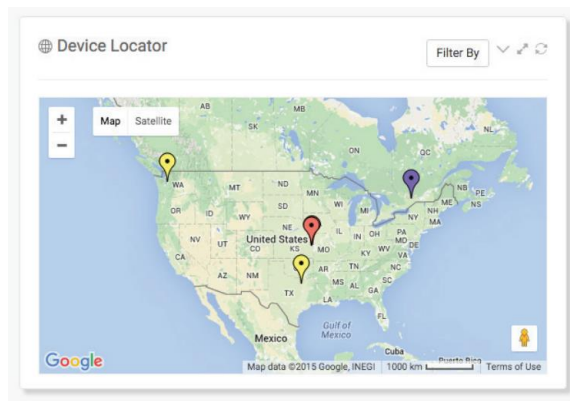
Device Locator

Filter By

+
−
Map Satellite

AB
SK
MB
ON
QC
NL
WA
MT
ND
MN
OR
ID
SD
WI
MI
NB
PE
NS
ME
VT
NH
NY
MA
WY
NE
IA
IL
IN
OH
PA
NV
UT
United States
CO
KS
MO
KY
WV
VA
MD
DE
NJ
CA
AZ
NM
OK
AR
TN
NC
SC
TX
MS
AL
GA
LA
FL
Gulf of Mexico
Mexico
Cuba
Puerto Rico

Google
Map data ©2015 Google, INEGI
1000 km
Terms of Use